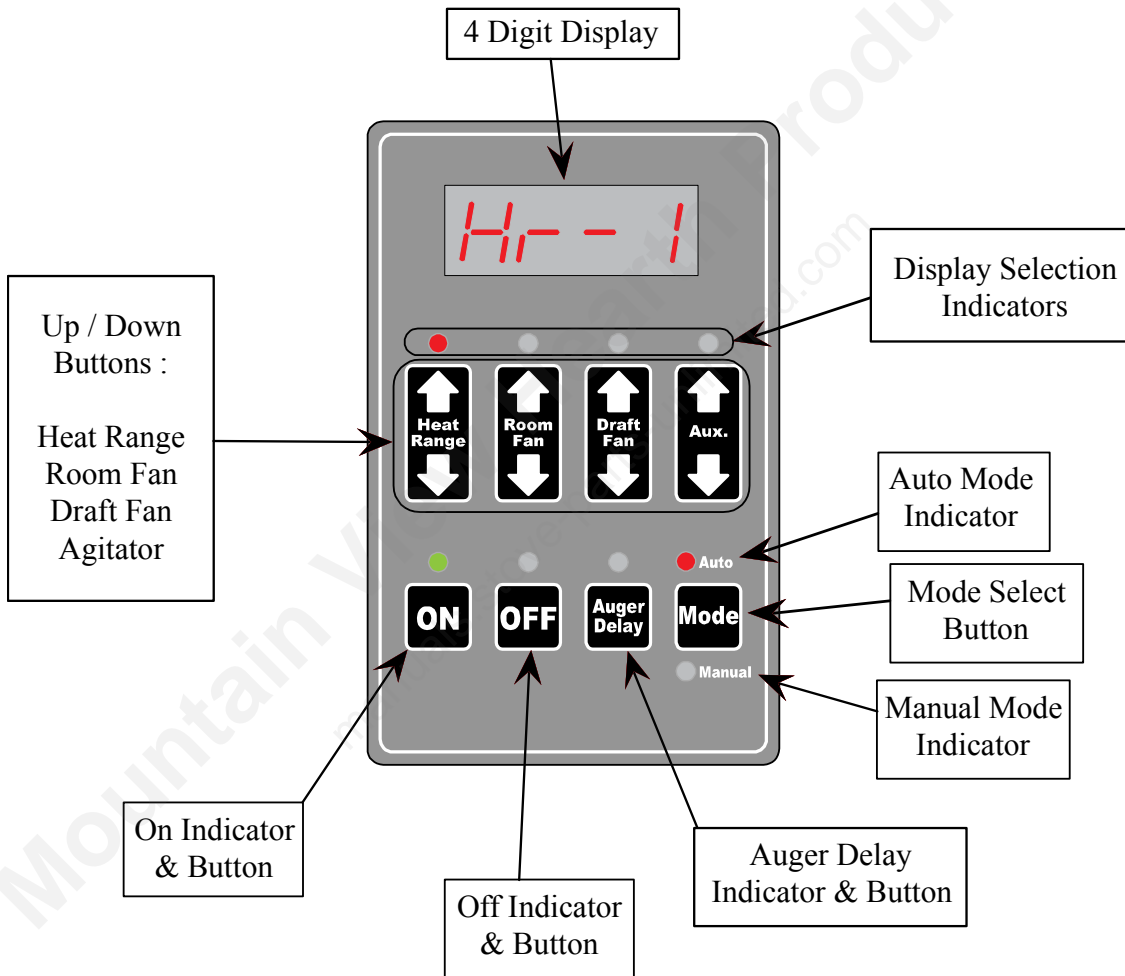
4 Digit Display

Hr - 1

Display Selection Indicators

Up / Down Buttons :

Heat Range
Room Fan
Draft Fan
Agitator

Heat Range

Room Fan

Draft Fan

Aux.

Auto Mode Indicator

Auto

Mode Select Button

ON

OFF

Auger Delay

Mode

Manual

Manual Mode Indicator

On Indicator & Button

Off Indicator & Button

Auger Delay Indicator & Button

Mountain View Hearth Products